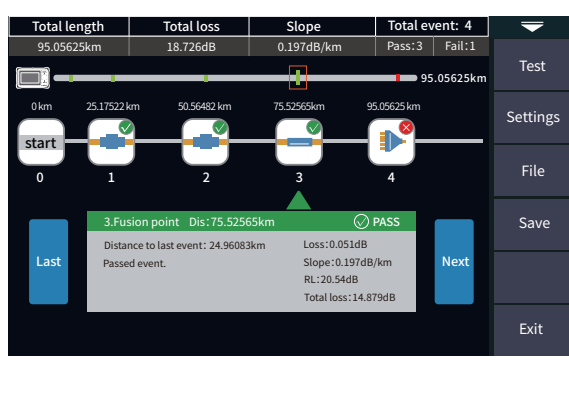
| Total length | Total loss | Slope | Total event: 4 |
|---|---|---|---|
| 95.05625km | 18.726dB | 0.197dB/km | Pass:3 Fail:1 |

95.05625km

0 km 25.17522 km 50.56482 km 75.52565km 95.05625 km

start

0 1 2 3 4

Last

3.Fusion point Dis:75.52565km PASS

Distance to last event: 24.96083km
Passed event.

Loss:0.051dB
Slope:0.197dB/km
RL:20.54dB
Total loss:14.879dB

Next

Test
Settings
File
Save
Exit